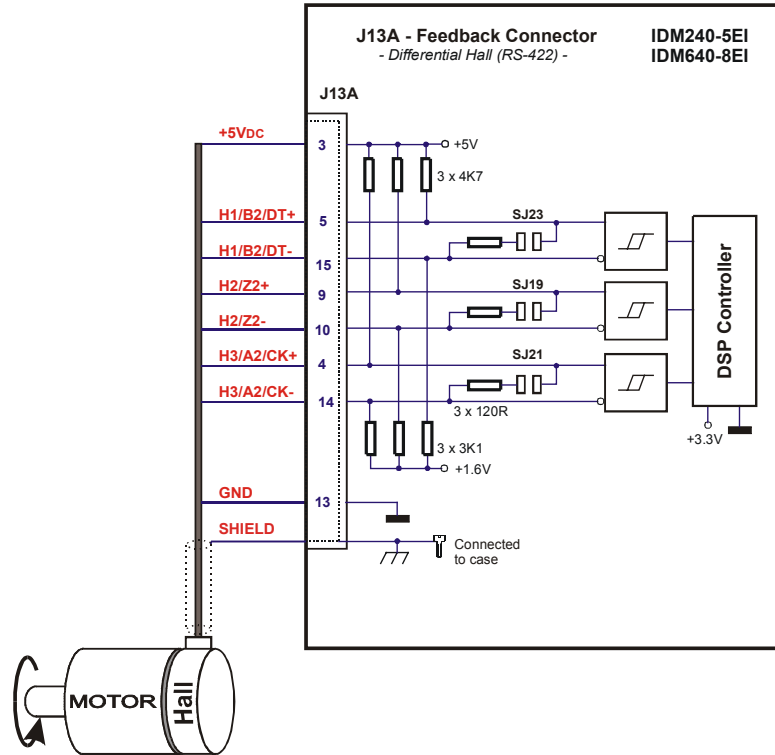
J13A - Feedback Connector
- Differential Hall (RS-422) -

IDM240-5EI
IDM640-8EI

J13A

+5V$_{DC}$
H1/B2/DT+
H1/B2/DT-
H2/Z2+
H2/Z2-
H3/A2/CK+
H3/A2/CK-
GND
SHIELD

3
5
15
9
10
4
14
13

+5V
3 x 4K7
SJ23
SJ19
SJ21
3 x 120R
3 x 3K1
+1.6V

DSP Controller
+3.3V

Connected to case

MOTOR
Hall